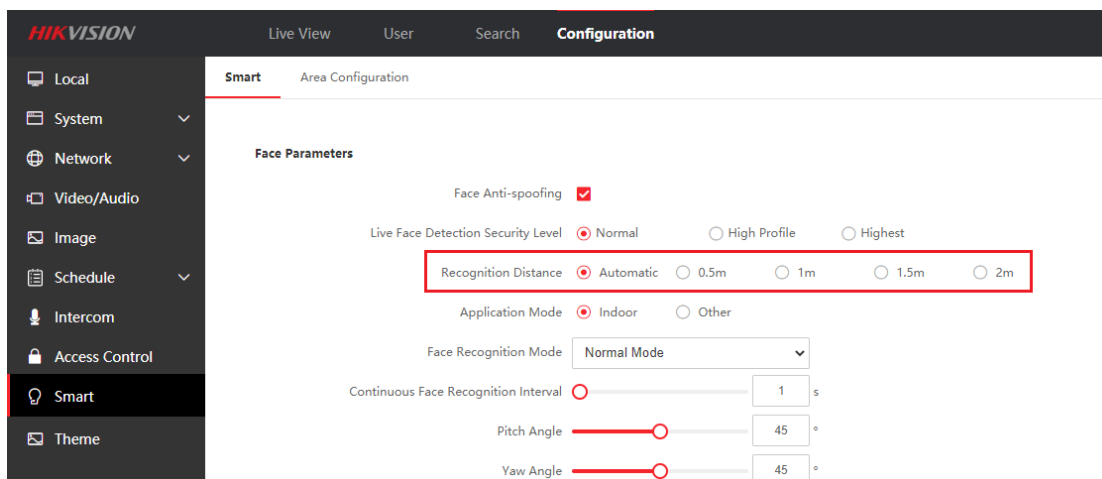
HIKVISION

Live View
User
Search
Configuration

Local
System
Network
Video/Audio
Image
Schedule
Intercom
Access Control
Smart
Theme

Smart
Area Configuration

Face Parameters

Face Anti-spoofing

Live Face Detection Security Level Normal High Profile Highest

Recognition Distance Automatic 0.5m 1m 1.5m 2m

Application Mode Indoor Other

Face Recognition Mode Normal Mode

Continuous Face Recognition Interval 1 s

Pitch Angle 45 °

Yaw Angle 45 °